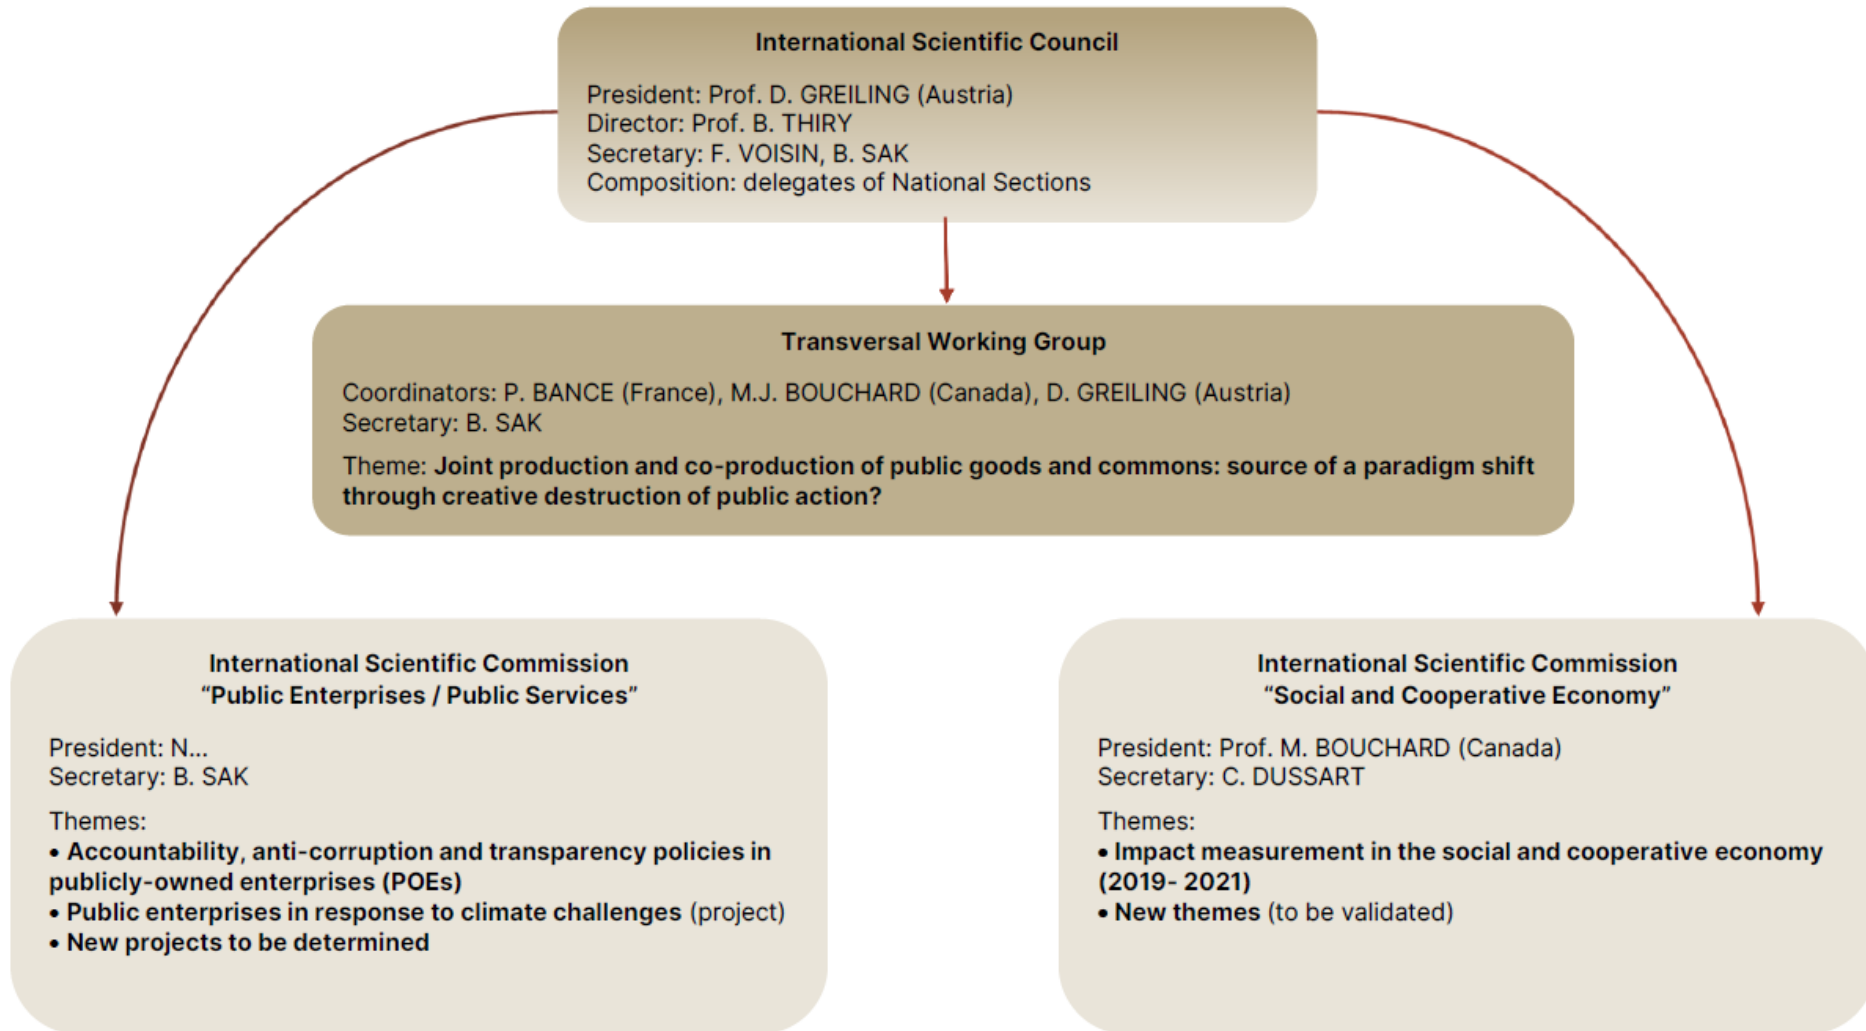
International Scientific Council

President: Prof. D. GREILING (Austria)
Director: Prof. B. THIRY
Secretary: F. VOISIN, B. SAK
Composition: delegates of National Sections

Transversal Working Group

Coordinators: P. BANCE (France), M.J. BOUCHARD (Canada), D. GREILING (Austria)
Secretary: B. SAK

Theme: Joint production and co-production of public goods and commons: source of a paradigm shift through creative destruction of public action?

International Scientific Commission
"Public Enterprises / Public Services"

President: N...
Secretary: B. SAK

Themes:
• Accountability, anti-corruption and transparency policies in publicly-owned enterprises (POEs)
• Public enterprises in response to climate challenges (project)
• New projects to be determined

International Scientific Commission
"Social and Cooperative Economy"

President: Prof. M. BOUCHARD (Canada)
Secretary: C. DUSSART

Themes:
• Impact measurement in the social and cooperative economy (2019- 2021)
• New themes (to be validated)